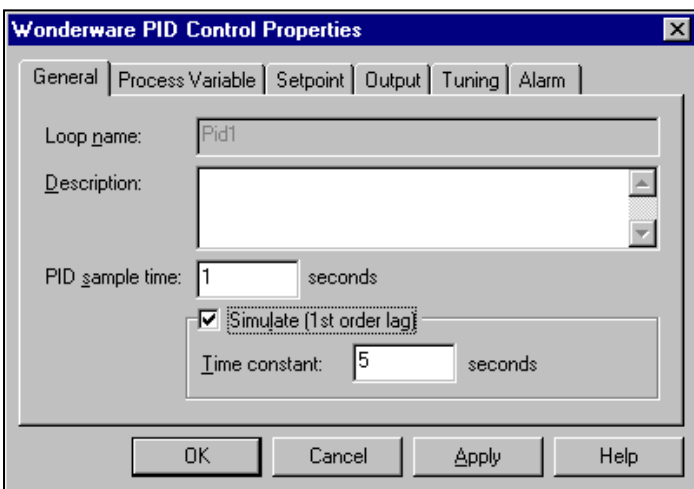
Wonderware PID Control Properties

General | Process Variable | Setpoint | Output | Tuning | Alarm

Loop name: Pid1

Description:

PID sample time: 1 seconds

☑ Simulate (1st order lag)

Time constant: 5 seconds

OK Cancel Apply Help